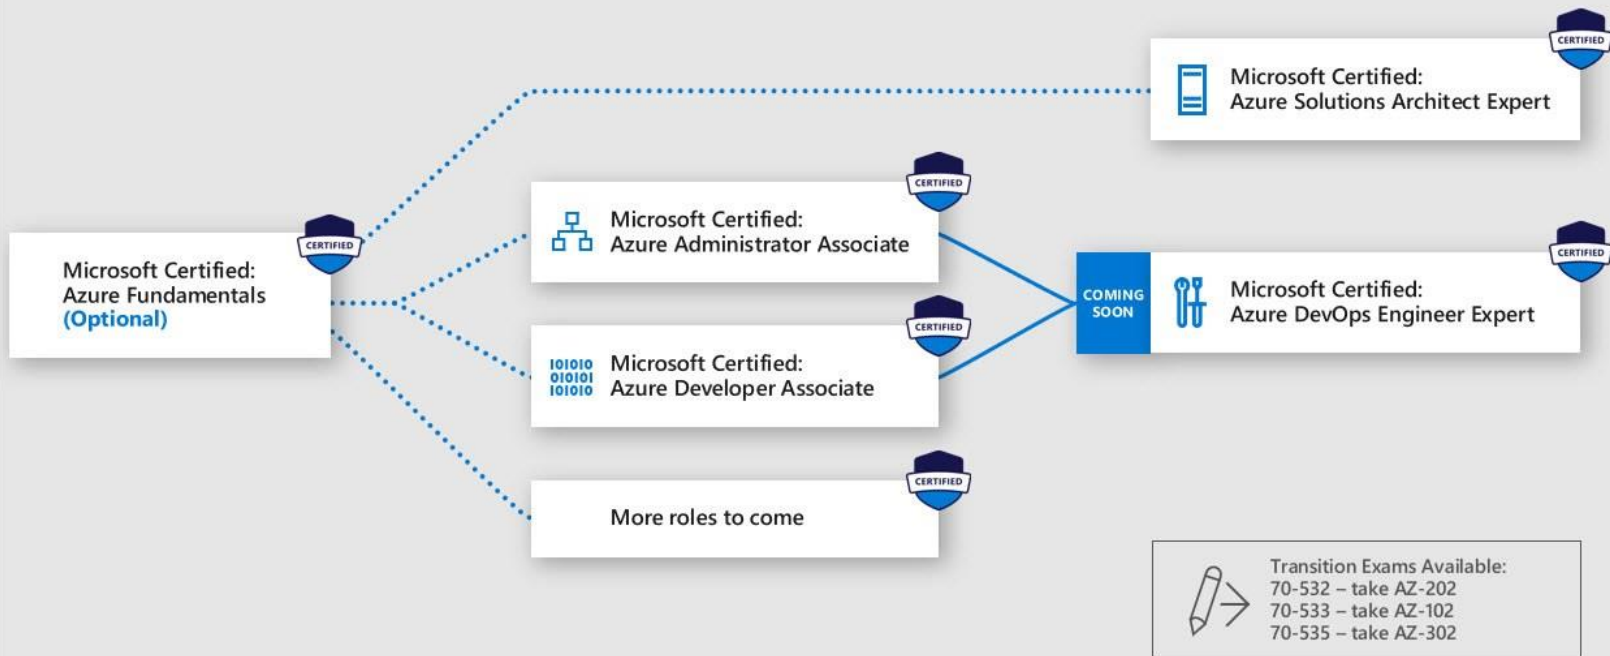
CERTIFIED
Microsoft Certified:
Azure Solutions Architect Expert

CERTIFIED
Microsoft Certified:
Azure Fundamentals
(Optional)

CERTIFIED
Microsoft Certified:
Azure Administrator Associate

CERTIFIED
101010
010101
101010
Microsoft Certified:
Azure Developer Associate

COMING SOON

CERTIFIED
Microsoft Certified:
Azure DevOps Engineer Expert

CERTIFIED
More roles to come

Transition Exams Available:
70-532 – take AZ-202
70-533 – take AZ-102
70-535 – take AZ-302